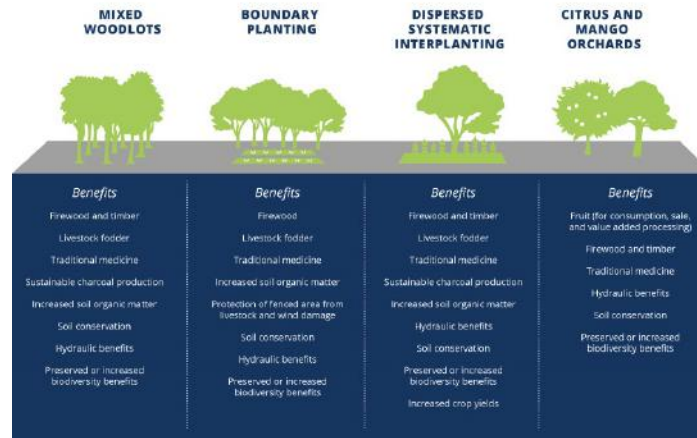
MIXED WOODLOTS

Benefits

Firewood and timber

Livestock fodder

Traditional medicine

Sustainable charcoal production

Increased soil organic matter

Soil conservation

Hydraulic benefits

Preserved or increased biodiversity benefits

BOUNDARY PLANTING

Benefits

Firewood

Livestock fodder

Traditional medicine

Increased soil organic matter

Protection of fenced area from livestock and wind damage

Soil conservation

Hydraulic benefits

Preserved or increased biodiversity benefits

DISPERSED SYSTEMATIC INTERPLANTING

Benefits

Firewood and timber

Livestock fodder

Traditional medicine

Sustainable charcoal production

Increased soil organic matter

Hydraulic benefits

Soil conservation

Preserved or increased biodiversity benefits

Increased crop yields

CITRUS AND MANGO ORCHARDS

Benefits

Fruit (for consumption, sale, and value added processing)

Firewood and timber

Traditional medicine

Hydraulic benefits

Soil conservation

Preserved or increased biodiversity benefits